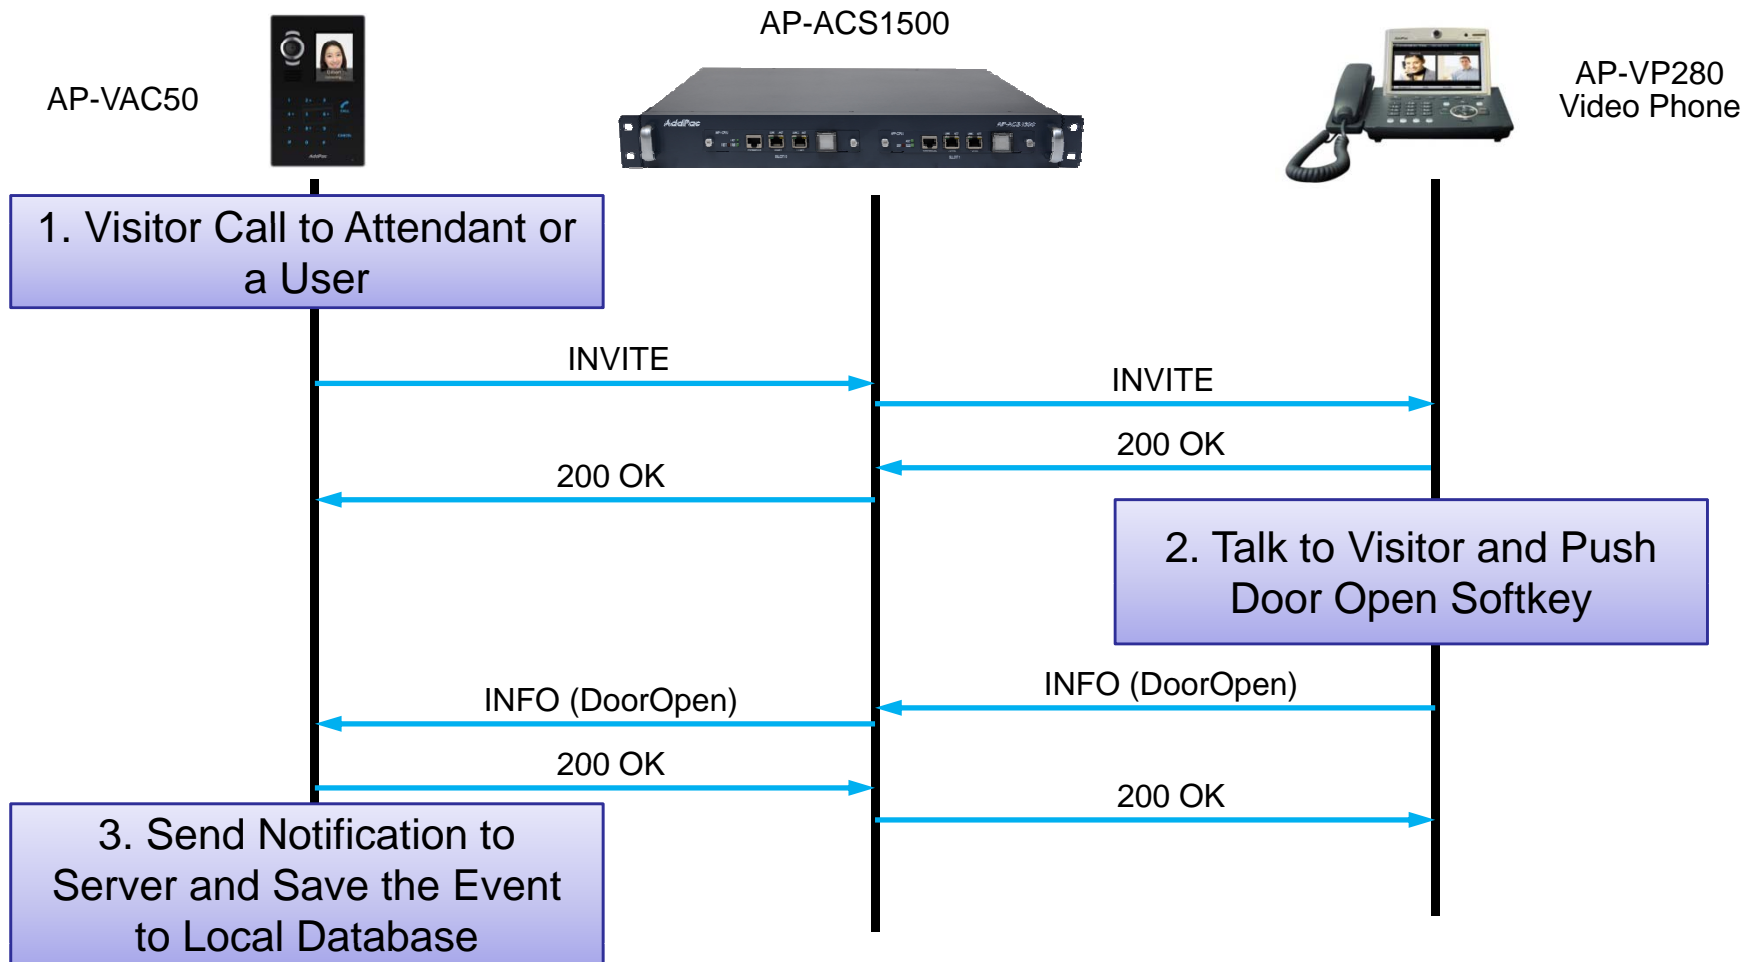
AP-ACS1500

AP-VAC50

AP-VP280
Video Phone

1. Visitor Call to Attendant or a User

INVITE

INVITE

200 OK

200 OK

2. Talk to Visitor and Push Door Open Softkey

INFO (DoorOpen)

INFO (DoorOpen)

200 OK

200 OK

3. Send Notification to Server and Save the Event to Local Database